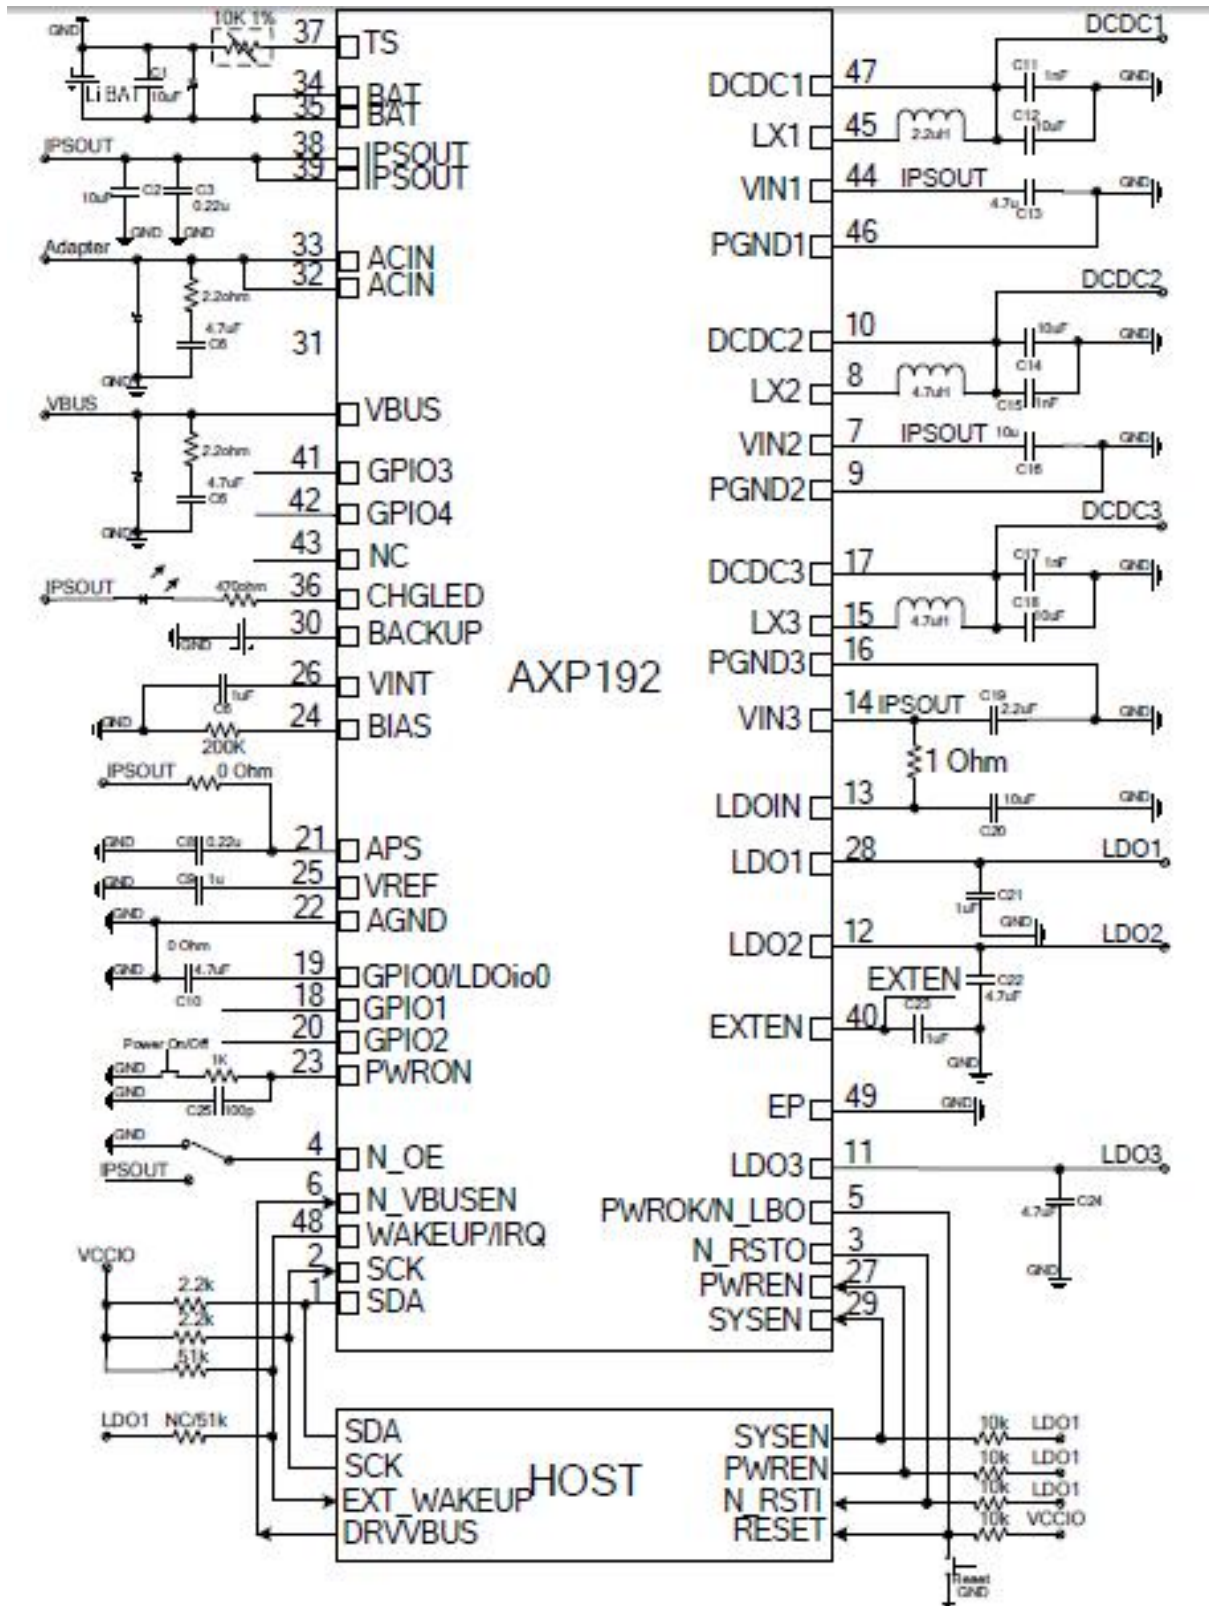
GND
10K 1%
37 TS
Li BAT
C1 10uF
34 BAT
35 BAT
IPSOUT
38 IPSOUT
39 IPSOUT
10uF C2 C3 0.22u
GND GND
Adapter
33 ACIN
32 ACIN
2.2ohm
4.7uF C5
31
GND
VBUS
VBUS
2.2ohm
41 GPIO3
4.7uF C6
42 GPIO4
GND
43 NC
IPSOUT
470ohm
36 CHGLED
GND
30 BACKUP
26 VINT
C8 1uF
GND
24 BIAS
200K
IPSOUT 0 Ohm
GND C8 0.22u
21 APS
GND C9 1u
25 VREF
GND
22 AGND
0 Ohm
GND 4.7uF
C10
19 GPIO0/LDOio0
18 GPIO1
20 GPIO2
Power On/Off
1K
GND
23 PWRON
GND
C25 100p
GND
4 N_OE
IPSOUT
6 N_VBUSEN
48 WAKEUP/IRQ
VCCIO
2 SCK
2.2k
1 SDA
2.2k
51k
LDO1 NC/51k
AXP192
DCDC1
DCDC1 47
C11 1nF
GND
LX1 45
2.2uH
C12 10uF
VIN1 44 IPSOUT
4.7u C13
GND
PGND1 46
DCDC2
DCDC2 10
10uF
GND
C14
LX2 8
4.7uH
C15 1nF
VIN2 7 IPSOUT 10u
GND
C16
PGND2 9
DCDC3
DCDC3 17
C17 1nF
GND
LX3 15
4.7uH
C18 10uF
PGND3 16
VIN3 14 IPSOUT
C19 2.2uF
GND
1 Ohm
LDOIN 13
10uF
GND
C20
LDO1 28
LDO1
C21
1uF
GND
LDO2 12
LDO2
EXTEN
C22 4.7uF
C23
EXTEN 40
1uF
GND
EP 49
GND
LDO3 11
LDO3
PWROK/N_LBO 5
4.7uF C24
N_RSTO 3
PWREN 27
GND
SYSEN 29
SDA
SCK
HOST
EXT_WAKEUP
DRVVBUS
SYSEN
PWREN
N_RSTI
RESET
10k LDO1
10k LDO1
10k LDO1
10k VCCIO
Reset
GND